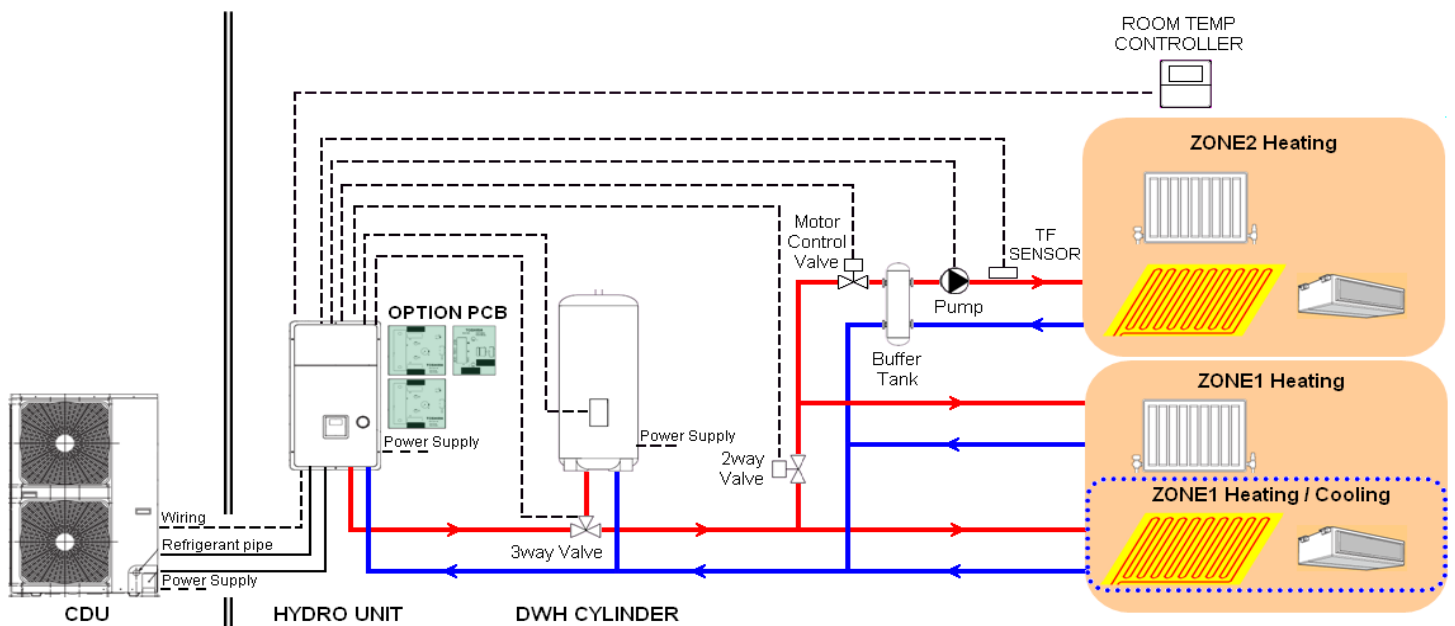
ROOM TEMP CONTROLLER

ZONE2 Heating

Motor Control Valve

TF SENSOR

OPTION PCB

Pump

Buffer Tank

ZONE1 Heating

Power Supply

Power Supply

2way Valve

ZONE1 Heating / Cooling

Wiring

Refrigerant pipe

3way Valve

Power Supply

CDU

HYDRO UNIT

DWH CYLINDER